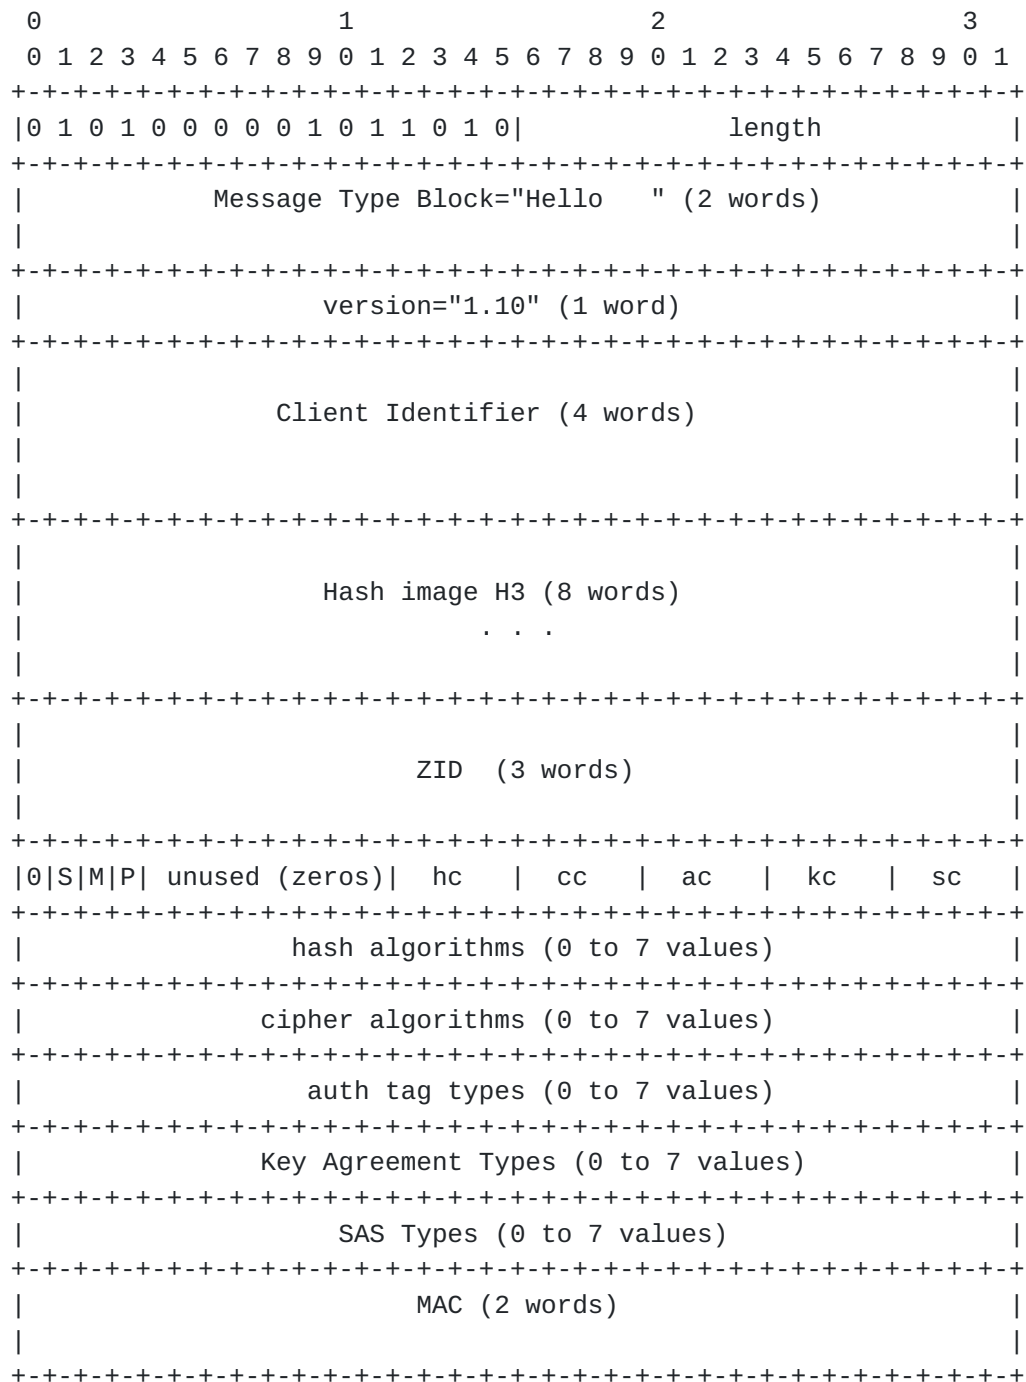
0                   1                   2                   3
 0 1 2 3 4 5 6 7 8 9 0 1 2 3 4 5 6 7 8 9 0 1 2 3 4 5 6 7 8 9 0 1
+-+-+-+-+-+-+-+-+-+-+-+-+-+-+-+-+-+-+-+-+-+-+-+-+-+-+-+-+-+-+-+-+
|0 1 0 1 0 0 0 0 0 1 0 1 1 0 1 0|             length            |
+-+-+-+-+-+-+-+-+-+-+-+-+-+-+-+-+-+-+-+-+-+-+-+-+-+-+-+-+-+-+-+-+
|            Message Type Block="Hello   " (2 words)             |
|                                                               |
+-+-+-+-+-+-+-+-+-+-+-+-+-+-+-+-+-+-+-+-+-+-+-+-+-+-+-+-+-+-+-+-+
|                   version="1.10" (1 word)                     |
+-+-+-+-+-+-+-+-+-+-+-+-+-+-+-+-+-+-+-+-+-+-+-+-+-+-+-+-+-+-+-+-+
|                                                               |
|                Client Identifier (4 words)                    |
|                                                               |
|                                                               |
+-+-+-+-+-+-+-+-+-+-+-+-+-+-+-+-+-+-+-+-+-+-+-+-+-+-+-+-+-+-+-+-+
|                                                               |
|                   Hash image H3 (8 words)                     |
|                             . . .                             |
|                                                               |
+-+-+-+-+-+-+-+-+-+-+-+-+-+-+-+-+-+-+-+-+-+-+-+-+-+-+-+-+-+-+-+-+
|                                                               |
|                         ZID  (3 words)                        |
|                                                               |
+-+-+-+-+-+-+-+-+-+-+-+-+-+-+-+-+-+-+-+-+-+-+-+-+-+-+-+-+-+-+-+-+
|0|S|M|P| unused (zeros)|  hc   |  cc   |  ac   |  kc   |  sc   |
+-+-+-+-+-+-+-+-+-+-+-+-+-+-+-+-+-+-+-+-+-+-+-+-+-+-+-+-+-+-+-+-+
|                 hash algorithms (0 to 7 values)               |
+-+-+-+-+-+-+-+-+-+-+-+-+-+-+-+-+-+-+-+-+-+-+-+-+-+-+-+-+-+-+-+-+
|               cipher algorithms (0 to 7 values)               |
+-+-+-+-+-+-+-+-+-+-+-+-+-+-+-+-+-+-+-+-+-+-+-+-+-+-+-+-+-+-+-+-+
|                  auth tag types (0 to 7 values)               |
+-+-+-+-+-+-+-+-+-+-+-+-+-+-+-+-+-+-+-+-+-+-+-+-+-+-+-+-+-+-+-+-+
|               Key Agreement Types (0 to 7 values)             |
+-+-+-+-+-+-+-+-+-+-+-+-+-+-+-+-+-+-+-+-+-+-+-+-+-+-+-+-+-+-+-+-+
|                    SAS Types (0 to 7 values)                  |
+-+-+-+-+-+-+-+-+-+-+-+-+-+-+-+-+-+-+-+-+-+-+-+-+-+-+-+-+-+-+-+-+
|                         MAC (2 words)                         |
|                                                               |
+-+-+-+-+-+-+-+-+-+-+-+-+-+-+-+-+-+-+-+-+-+-+-+-+-+-+-+-+-+-+-+-+